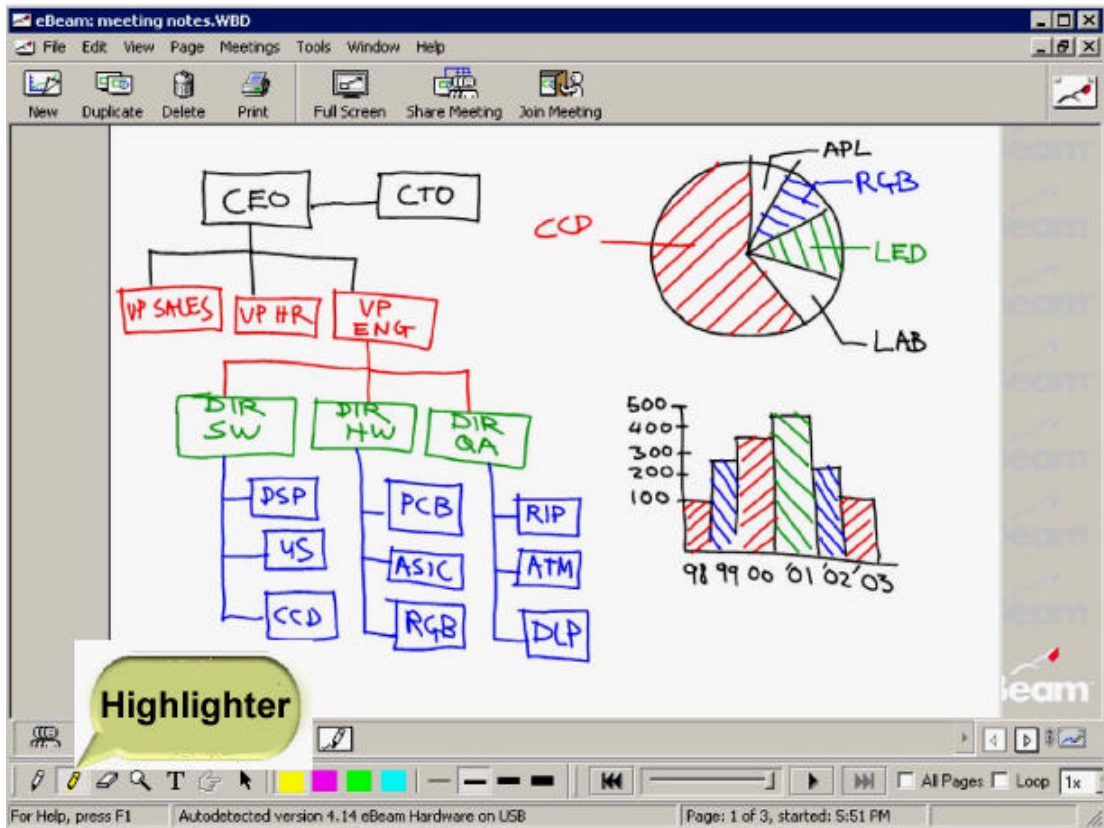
eBeam: meeting notes.WBD

File Edit View Page Meetings Tools Window Help

New Duplicate Delete Print Full Screen Share Meeting Join Meeting

CEO
CTO
VP SALES
VP HR
VP ENG
DIR SW
DIR HW
DIR QA
DSP
US
CCD
PCB
ASIC
RGB
RIP
ATM
DLP

APL
RGB
CCD
LED
LAB

500
400
300
200
100
98 99 00 '01 '02 '03

eBeam

Highlighter

T

All Pages Loop 1x

For Help, press F1 Autodetected version 4.14 eBeam Hardware on USB Page: 1 of 3, started: 5:51 PM